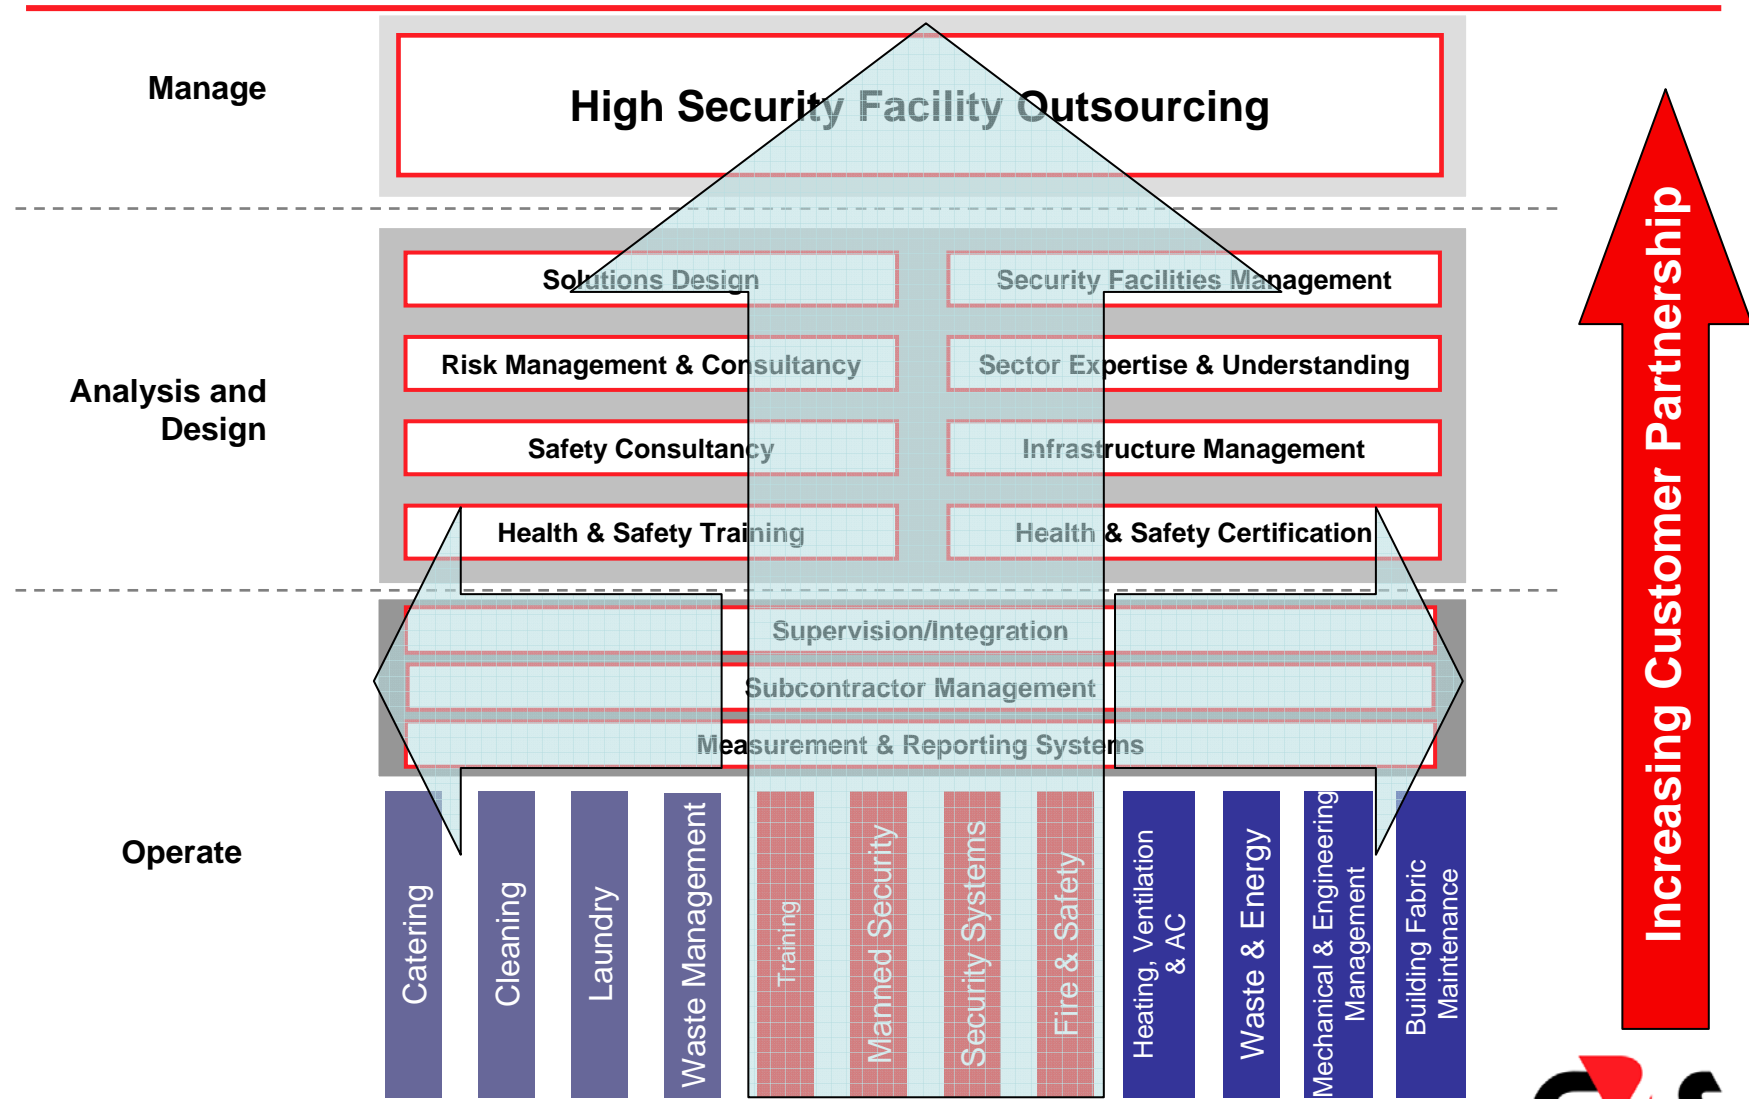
Manage

High Security Facility Outsourcing

Analysis and Design

Solutions Design

Security Facilities Management

Risk Management & Consultancy

Sector Expertise & Understanding

Safety Consultancy

Infrastructure Management

Health & Safety Training

Health & Safety Certification

Supervision/Integration

Subcontractor Management

Measurement & Reporting Systems

Operate

Catering

Cleaning

Laundry

Waste Management

Training

Manned Security

Security Systems

Fire & Safety

Heating, Ventilation & AC

Waste & Energy

Mechanical & Engineering Management

Building Fabric Maintenance

Increasing Customer Partnership